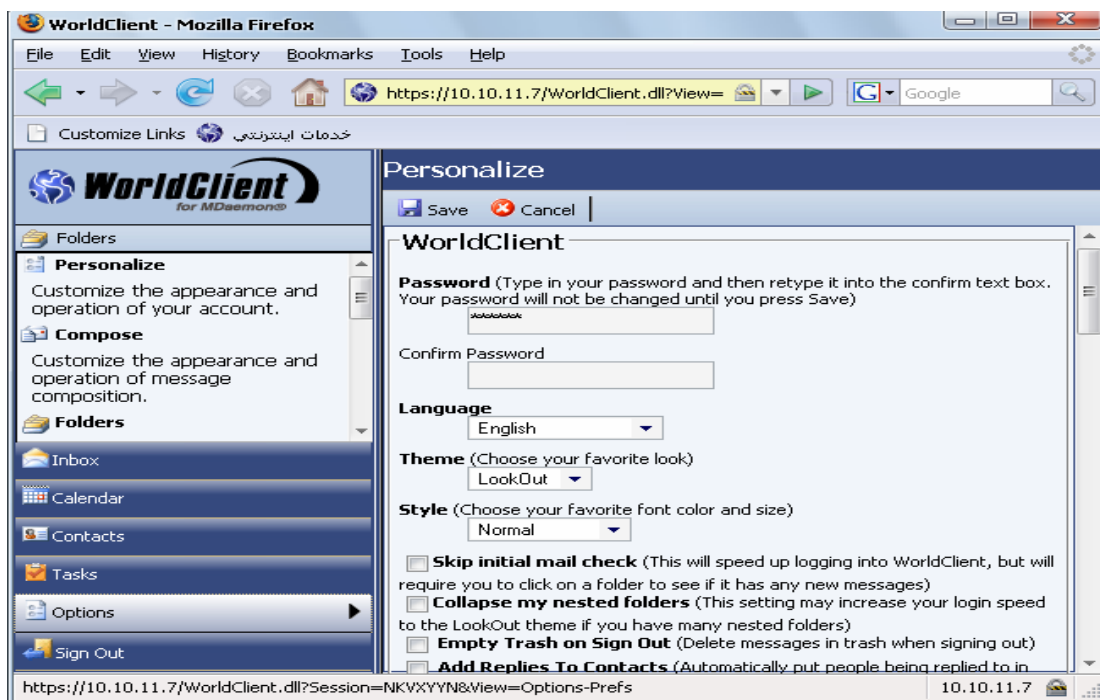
WorldClient - Mozilla Firefox

File Edit View History Bookmarks Tools Help

https://10.10.11.7/WorldClient.dll?View=

Google

Customize Links خدمات اینترنتی

WorldClient for MDaemon

Folders

Personalize
Customize the appearance and operation of your account.

Compose
Customize the appearance and operation of message composition.

Folders

Inbox

Calendar

Contacts

Tasks

Options

Sign Out

Personalize

Save Cancel

WorldClient

Password (Type in your password and then retype it into the confirm text box. Your password will not be changed until you press Save)

******

Confirm Password

Language
English

Theme (Choose your favorite look)
LookOut

Style (Choose your favorite font color and size)
Normal

Skip initial mail check (This will speed up logging into WorldClient, but will require you to click on a folder to see if it has any new messages)

Collapse my nested folders (This setting may increase your login speed to the LookOut theme if you have many nested folders)

Empty Trash on Sign Out (Delete messages in trash when signing out)

Add Replies To Contacts (Automatically put people being replied to in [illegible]

https://10.10.11.7/WorldClient.dll?Session=NKVXYYN&View=Options-Prefs

10.10.11.7